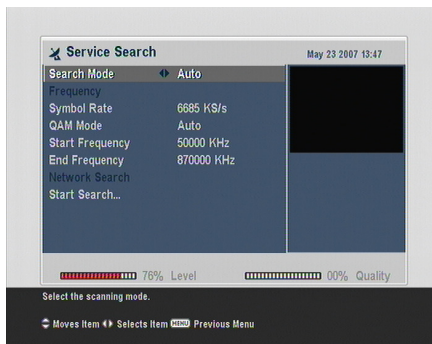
Service Search

May 23 2007 13:47

| | |
|---|---|
| Search Mode | Auto |
| Frequency | |
| Symbol Rate | 6685 KS/s |
| QAM Mode | Auto |
| Start Frequency | 50000 KHz |
| End Frequency | 870000 KHz |
| Network Search | |
| Start Search... | |

76% Level

00% Quality

Select the scanning mode.

Moves Item Selects Item MENU Previous Menu